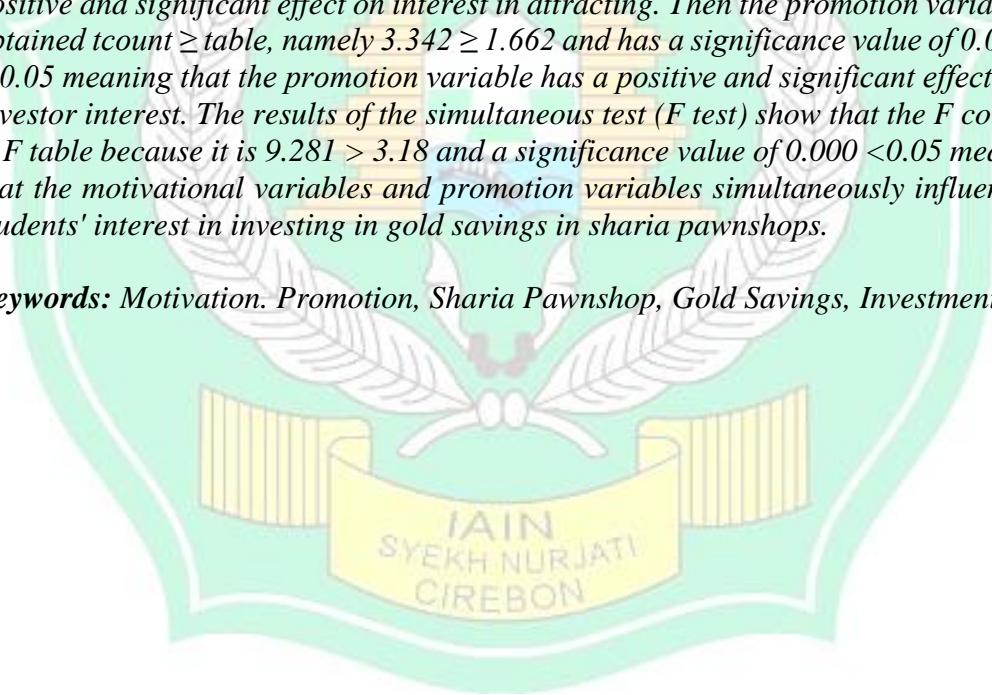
ositive and significant effect on interest in attracting. Then the promotion varia btained tcount ≥ table, namely 3.342 ≥ 1.662 and has a significance value of 0.0 0.05 meaning that the promotion variable has a positive and significant effect vestor interest. The results of the simultaneous test (F test) show that the F co F table because it is 9.281 > 3.18 and a significance value of 0.000 <0.05 mea at the motivational variables and promotion variables simultaneously influe udents' interest in investing in gold savings in sharia pawnshops.

eywords: Motivation. Promotion, Sharia Pawnshop, Gold Savings, Investmen

IAIN
SYEKH NURJATI
CIREBON